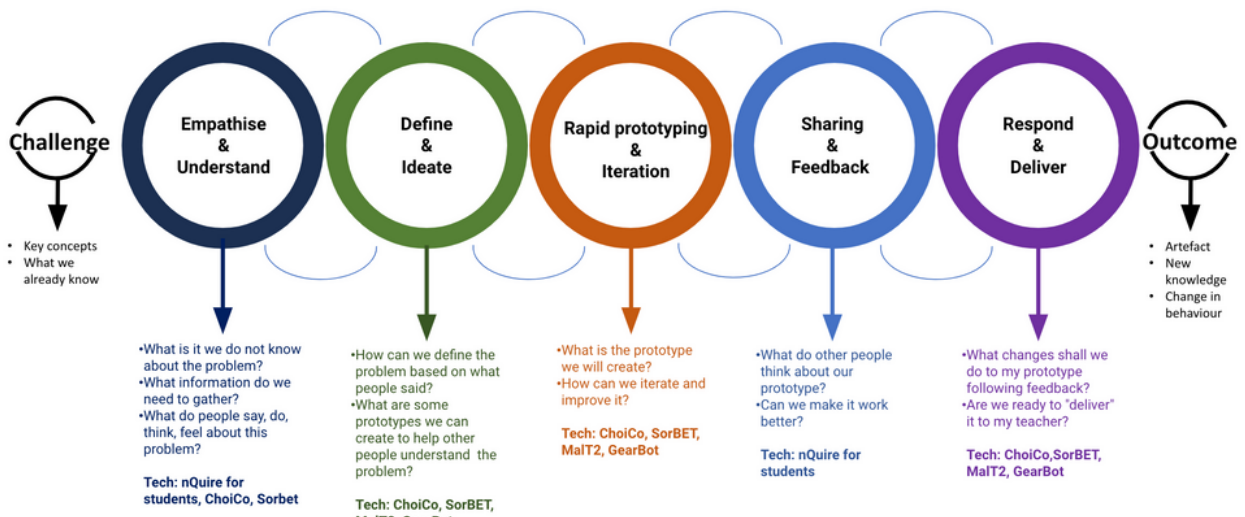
Challenge

Empathise & Understand

Define & Ideate

Rapid prototyping & Iteration

Sharing & Feedback

Respond & Deliver

Outcome

• Key concepts
• What we already know

•What is it we do not know about the problem?
•What information do we need to gather?
•What do people say, do, think, feel about this problem?

Tech: nQuire for students, ChoiCo, Sorbet

•How can we define the problem based on what people said?
•What are some prototypes we can create to help other people understand the problem?

Tech: ChoiCo, SorBET, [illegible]

•What is the prototype we will create?
•How can we iterate and improve it?

Tech: ChoiCo, SorBET, MalT2, GearBot

•What do other people think about our prototype?
•Can we make it work better?

Tech: nQuire for students

•What changes shall we do to my prototype following feedback?
•Are we ready to "deliver" it to my teacher?

Tech: ChoiCo,SorBET, MalT2, GearBot

• Artefact
• New knowledge
• Change in behaviour